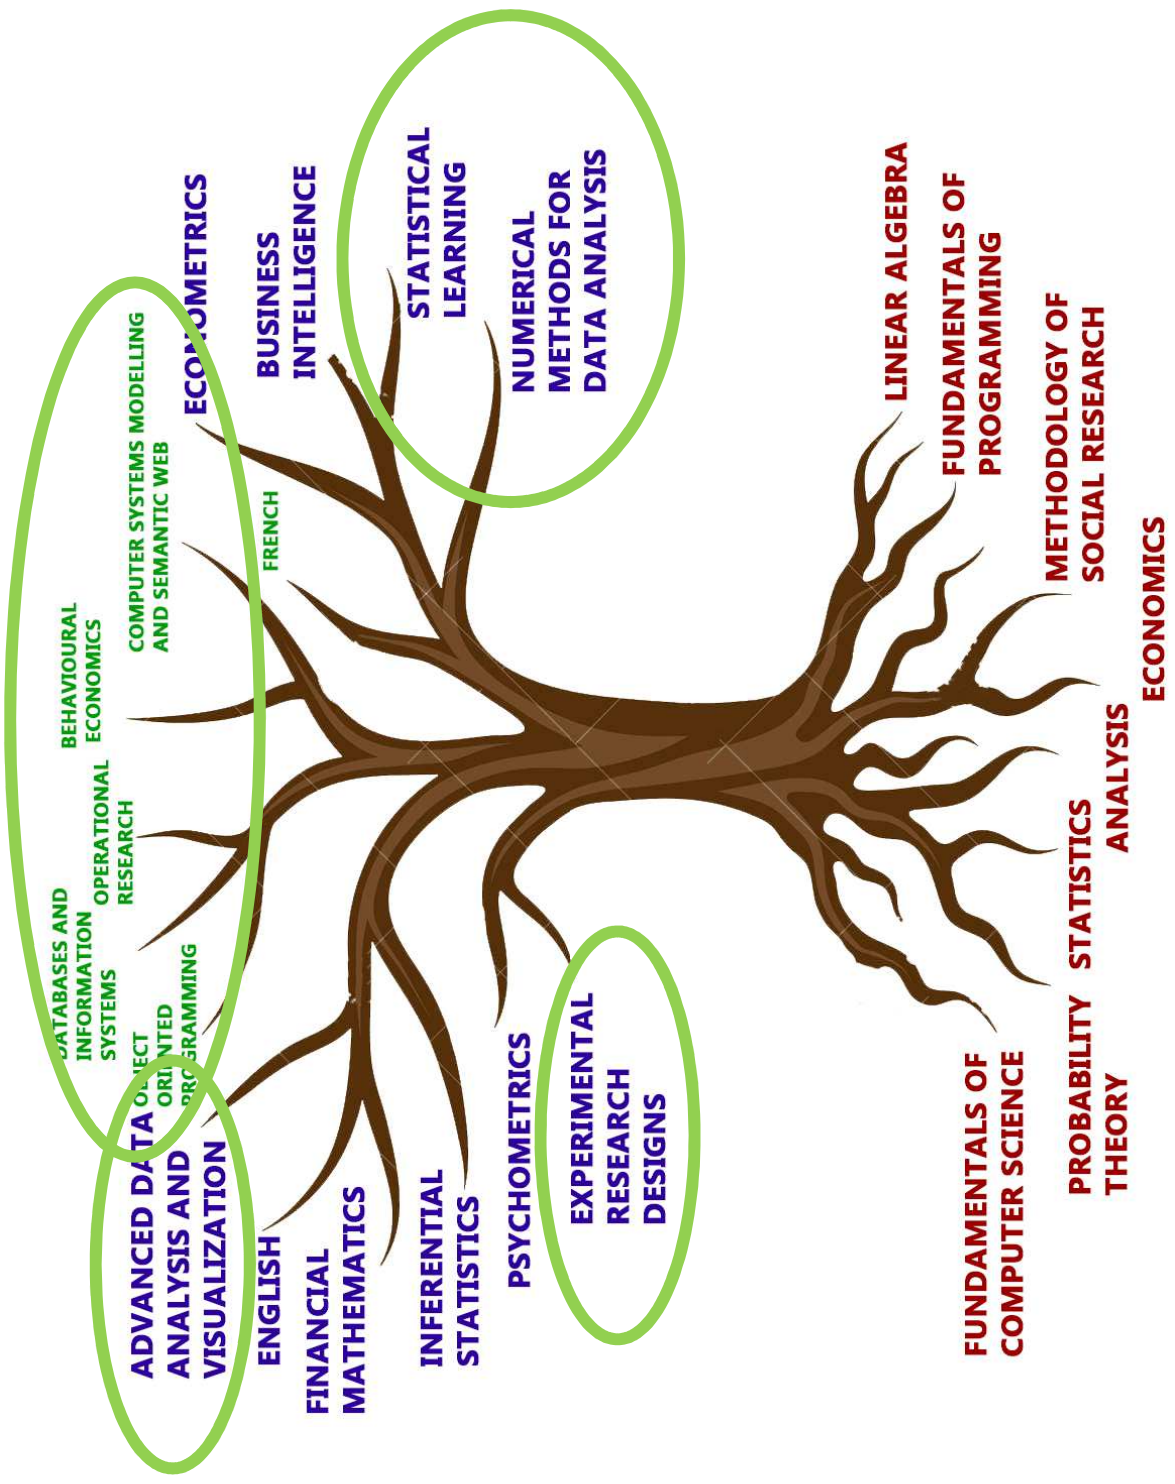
ECONOMETRICS

BUSINESS INTELLIGENCE

STATISTICAL LEARNING

NUMERICAL METHODS FOR DATA ANALYSIS

COMPUTER SYSTEMS MODELLING AND SEMANTIC WEB

FRENCH

BEHAVIOURAL ECONOMICS

OPERATIONAL RESEARCH

DATABASES AND INFORMATION SYSTEMS

OBJECT ORIENTED PROGRAMMING

ADVANCED DATA ANALYSIS AND VISUALIZATION

ENGLISH

FINANCIAL MATHEMATICS

INFERENTIAL STATISTICS

PSYCHOMETRICS

EXPERIMENTAL RESEARCH DESIGNS

LINEAR ALGEBRA

FUNDAMENTALS OF PROGRAMMING

METHODOLOGY OF SOCIAL RESEARCH

ECONOMICS

STATISTICS ANALYSIS

PROBABILITY THEORY

FUNDAMENTALS OF COMPUTER SCIENCE